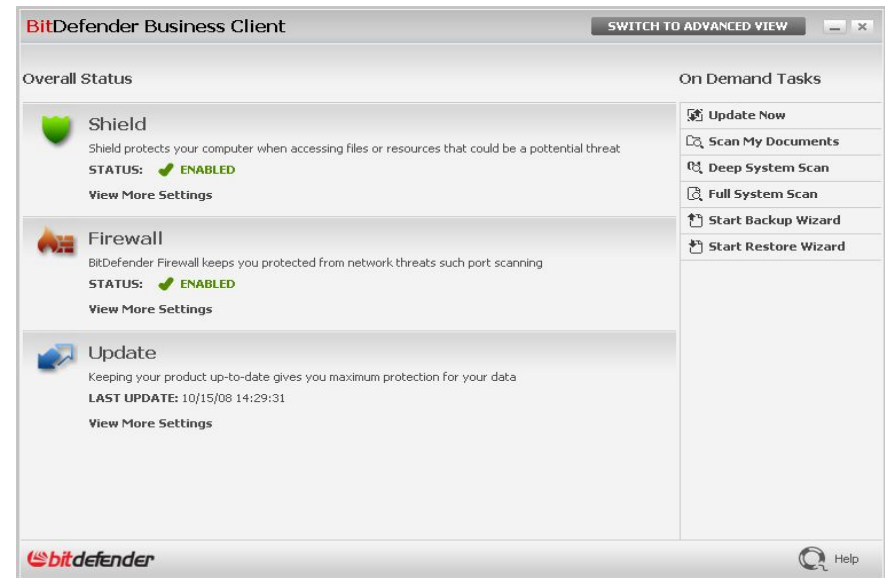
BitDefender Business Client

SWITCH TO ADVANCED VIEW

Overall Status

On Demand Tasks

Shield

Shield protects your computer when accessing files or resources that could be a pottential threat

STATUS: ENABLED

View More Settings

Firewall

BitDefender Firewall keeps you protected from network threats such port scanning

STATUS: ENABLED

View More Settings

Update

Keeping your product up-to-date gives you maximum protection for your data

LAST UPDATE: 10/15/08 14:29:31

View More Settings

Update Now

Scan My Documents

Deep System Scan

Full System Scan

Start Backup Wizard

Start Restore Wizard

bitdefender

Help